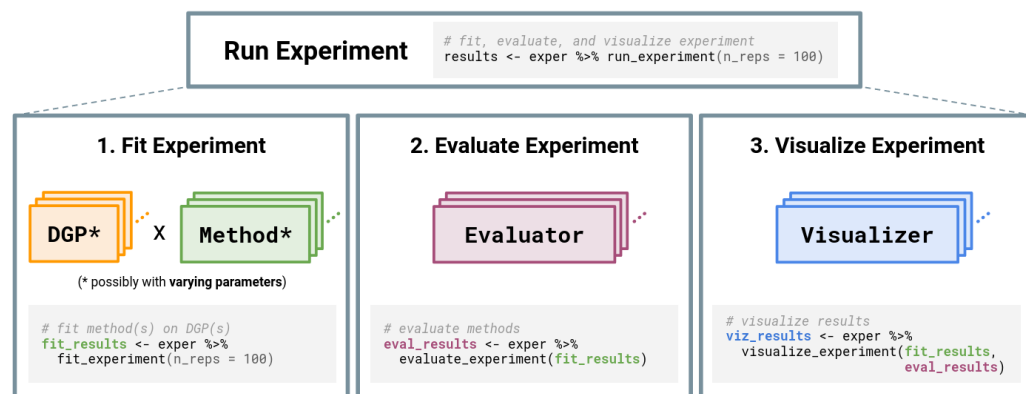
Run Experiment

# fit, evaluate, and visualize experiment
results <- exper %>% run_experiment(n_reps = 100)

1. Fit Experiment

DGP* X Method*

(* possibly with **varying parameters**)

# fit method(s) on DGP(s)
fit_results <- exper %>%
  fit_experiment(n_reps = 100)

2. Evaluate Experiment

Evaluator

# evaluate methods
eval_results <- exper %>%
  evaluate_experiment(fit_results)

3. Visualize Experiment

Visualizer

# visualize results
viz_results <- exper %>%
  visualize_experiment(fit_results,
    eval_results)